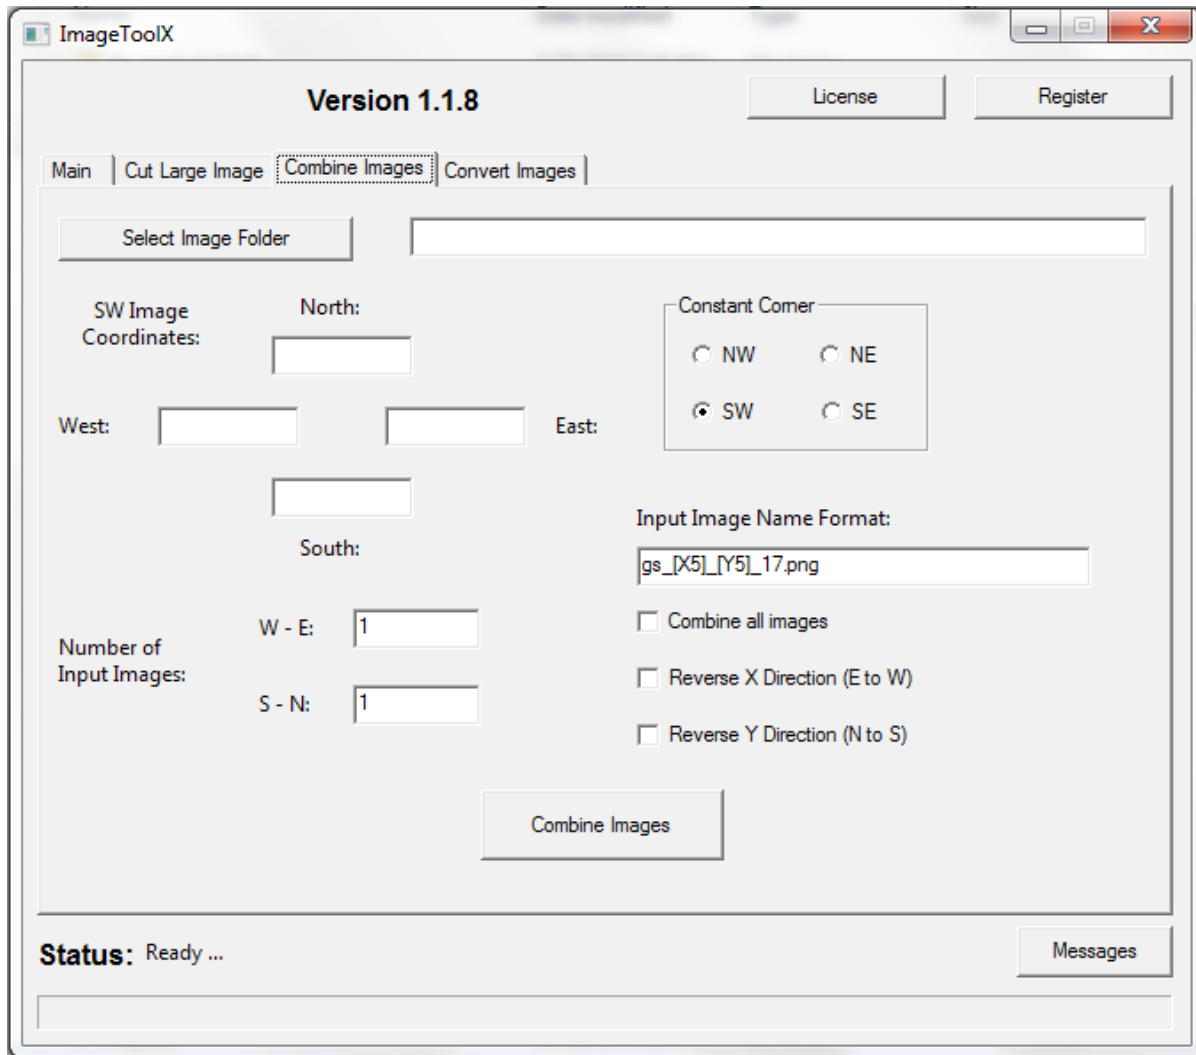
ImageToolX

Version 1.1.8

License

Register

Main | Cut Large Image | Combine Images | Convert Images

Select Image Folder

SW Image Coordinates:

North:

West:

East:

South:

Constant Corner
NW NE
SW SE

Input Image Name Format:

gs_[X5]_[Y5]_17.png

Combine all images

Reverse X Direction (E to W)

Reverse Y Direction (N to S)

Number of Input Images:

W - E: 1

S - N: 1

Combine Images

Status: Ready ...

Messages